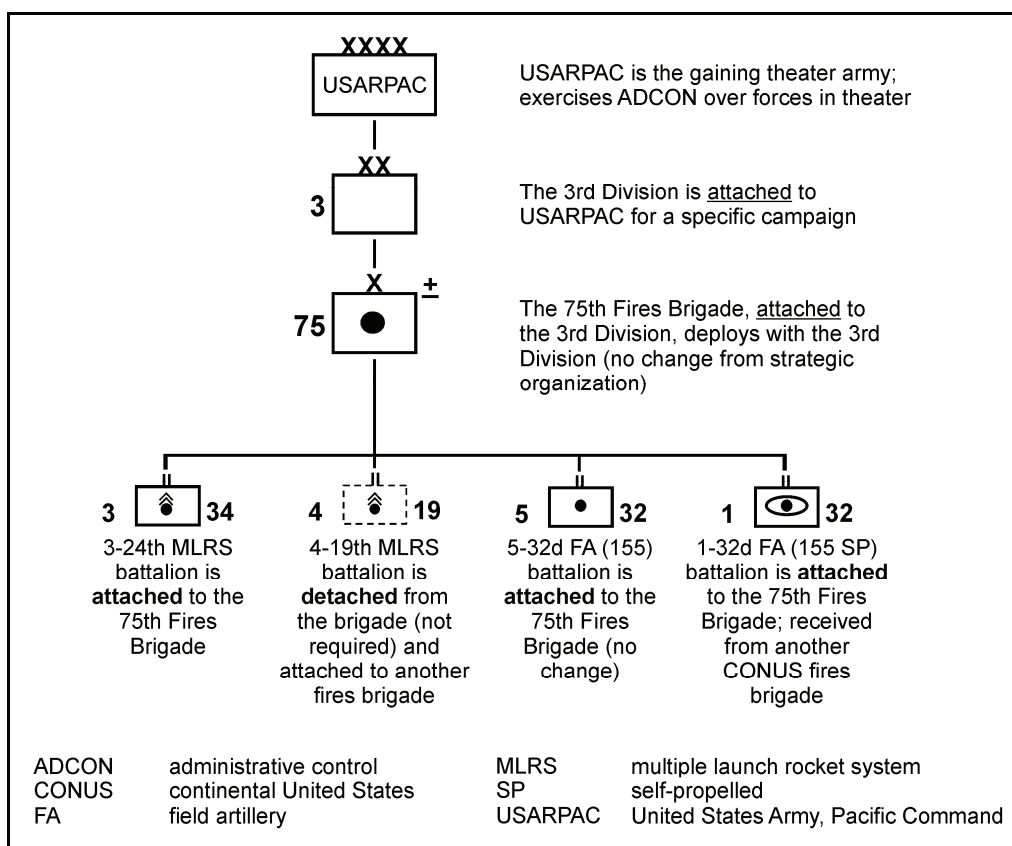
XXXX
USARPAC

USARPAC is the gaining theater army; exercises ADCON over forces in theater

XX
3

The 3rd Division is attached to USARPAC for a specific campaign

X
75
±

The 75th Fires Brigade, attached to the 3rd Division, deploys with the 3rd Division (no change from strategic organization)

II
3 34
3-24th MLRS battalion is **attached** to the 75th Fires Brigade

II
4 19
4-19th MLRS battalion is **detached** from the brigade (not required) and attached to another fires brigade

II
5 32
5-32d FA (155) battalion is **attached** to the 75th Fires Brigade (no change)

II
1 32
1-32d FA (155 SP) battalion is **attached** to the 75th Fires Brigade; received from another CONUS fires brigade

| | | | |
|---|---|---|---|
| ADCON | administrative control | MLRS | multiple launch rocket system |
| CONUS | continental United States | SP | self-propelled |
| FA | field artillery | USARPAC | United States Army, Pacific Command |